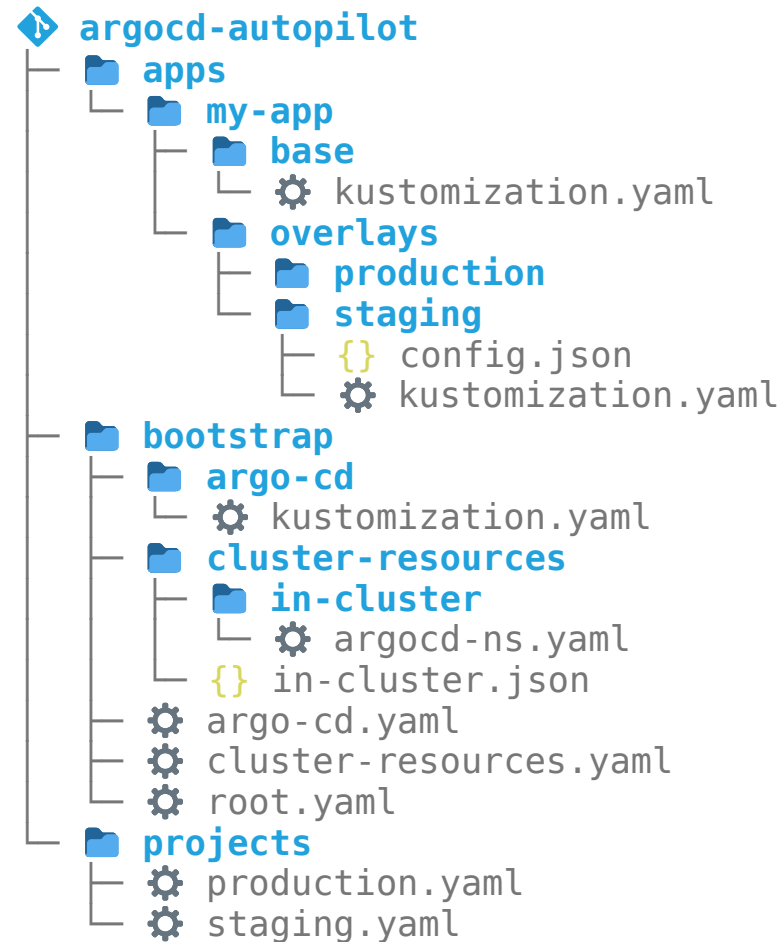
argocd-autopilot
├── apps
│   └── my-app
│       ├── base
│       │   └── kustomization.yaml
│       └── overlays
│           ├── production
│           └── staging
│               ├── {} config.json
│               └── kustomization.yaml
├── bootstrap
│   ├── argo-cd
│   │   └── kustomization.yaml
│   ├── cluster-resources
│   │   ├── in-cluster
│   │   │   └── argocd-ns.yaml
│   │   └── {} in-cluster.json
│   ├── argo-cd.yaml
│   ├── cluster-resources.yaml
│   └── root.yaml
└── projects
    ├── production.yaml
    └── staging.yaml